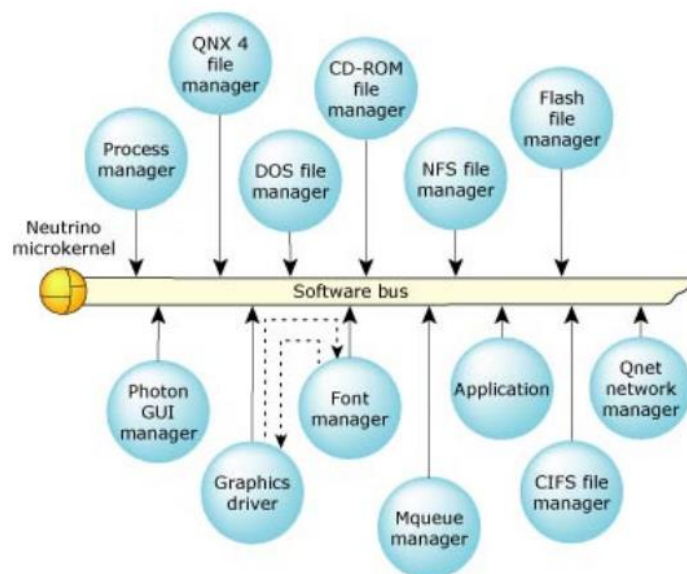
QNX 4 file manager

CD-ROM file manager

Flash file manager

Process manager

DOS file manager

NFS file manager

Neutrino microkernel

Software bus

Photon GUI manager

Font manager

Application

Qnet network manager

Graphics driver

CIFS file manager

Mqueue manager